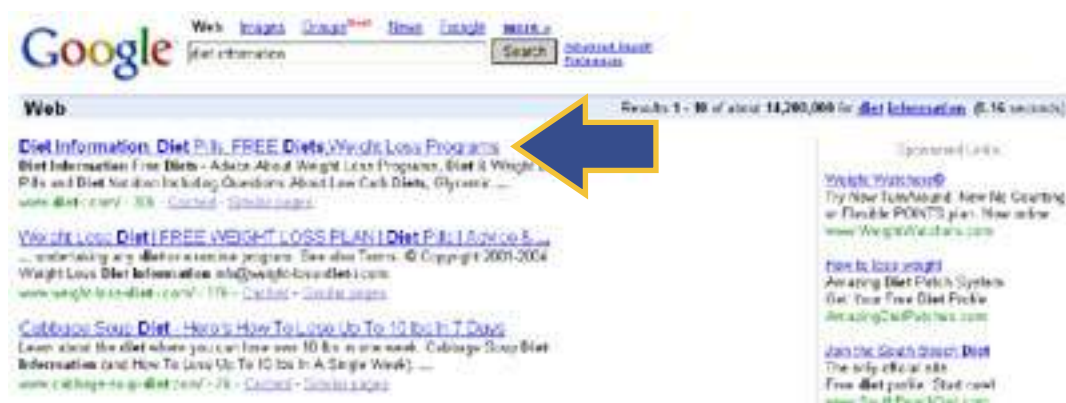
Google

Web Images Groups New! News Froogle more »

diet information

Search

Advanced Search Preferences

Web

Results 1 - 10 of about 14,200,000 for diet information. (0.16 seconds)

Diet Information, Diet Pills, FREE Diets,Weight Loss Programs

Diet Information Free Diets - Advice About Weight Loss Programs, Diet & Weight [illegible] Pills and Diet Nutrition Including Questions About Low Carb Diets, Glycemic ...

www.diet.com/ - 30k - Cached - Similar pages

Weight Loss Diet | FREE WEIGHT LOSS PLAN | Diet Pills | Advice & ...

... undertaking any diet or exercise program. See also Terms. © Copyright 2001-2004 Weight Loss Diet Information info@weight-loss-diet-i.com.

www.weight-loss-diet.com/ - 17k - Cached - Similar pages

Cabbage Soup Diet - Here's How To Lose Up To 10 lbs In 7 Days

Learn about the diet where you can lose over 10 lbs in one week. Cabbage Soup Diet Information and How To Lose Up To 10 lbs In A Single Week ...

www.cabbage-soup-diet.com/ - 7k - Cached - Similar pages

Sponsored Links

Weight Watchers®

Try New TurnAround. New No Counting or Flexible POINTS plan. Now online.

www.WeightWatchers.com

How to lose weight

Amazing Diet Patch System Get Your Free Diet Profile

AmazingDietPatches.com

Join the South Beach Diet

The only official site

Free diet profile. Start now!

www.SouthBeachDiet.com